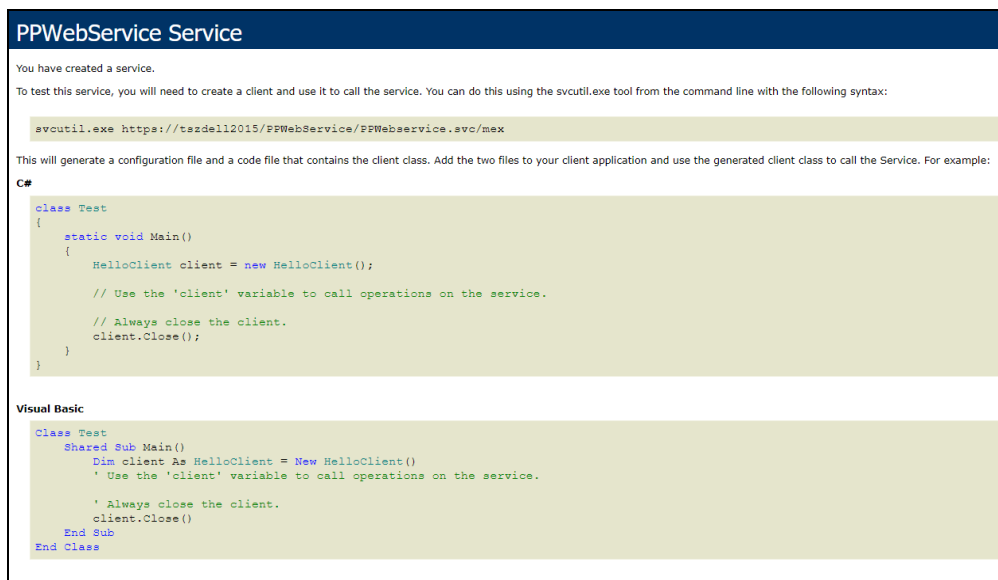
PPWebService Service

You have created a service.

To test this service, you will need to create a client and use it to call the service. You can do this using the svcutil.exe tool from the command line with the following syntax:

```
svcutil.exe https://tszdell2015/PPWebService/PPWebservice.svc/mex
```

This will generate a configuration file and a code file that contains the client class. Add the two files to your client application and use the generated client class to call the Service. For example:

C#

```
class Test
{
    static void Main()
    {
        HelloClient client = new HelloClient();

        // Use the 'client' variable to call operations on the service.

        // Always close the client.
        client.Close();
    }
}
```

Visual Basic

```
Class Test
    Shared Sub Main()
        Dim client As HelloClient = New HelloClient()
        ' Use the 'client' variable to call operations on the service.

        ' Always close the client.
        client.Close()
    End Sub
End Class
```